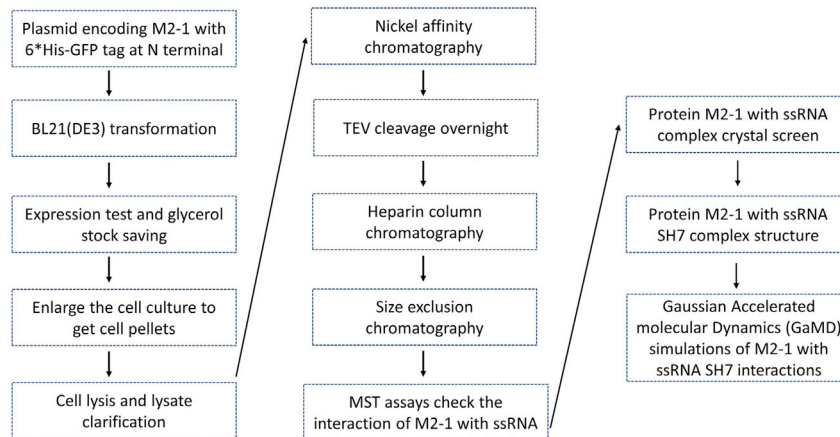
Plasmid encoding M2-1 with 6*His-GFP tag at N terminal

BL21(DE3) transformation

Expression test and glycerol stock saving

Enlarge the cell culture to get cell pellets

Cell lysis and lysate clarification

Nickel affinity chromatography

TEV cleavage overnight

Heparin column chromatography

Size exclusion chromatography

MST assays check the interaction of M2-1 with ssRNA

Protein M2-1 with ssRNA complex crystal screen

Protein M2-1 with ssRNA SH7 complex structure

Gaussian Accelerated molecular Dynamics (GaMD) simulations of M2-1 with ssRNA SH7 interactions